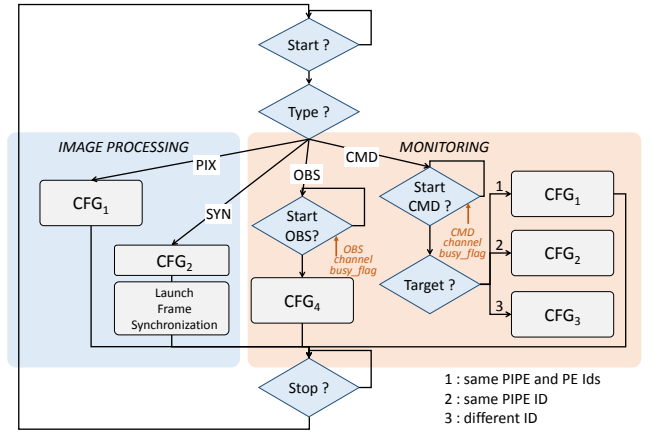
Start ?

Type ?

IMAGE PROCESSING

MONITORING

PIX

CMD

OBS

$CFG_1$

SYN

Start OBS?

OBS channel busy_flag

Start CMD ?

CMD channel busy_flag

1

$CFG_1$

2

$CFG_2$

$CFG_2$

Launch Frame Synchronization

$CFG_4$

Target ?

3

$CFG_3$

Stop ?

1 : same PIPE and PE Ids
2 : same PIPE ID
3 : different ID